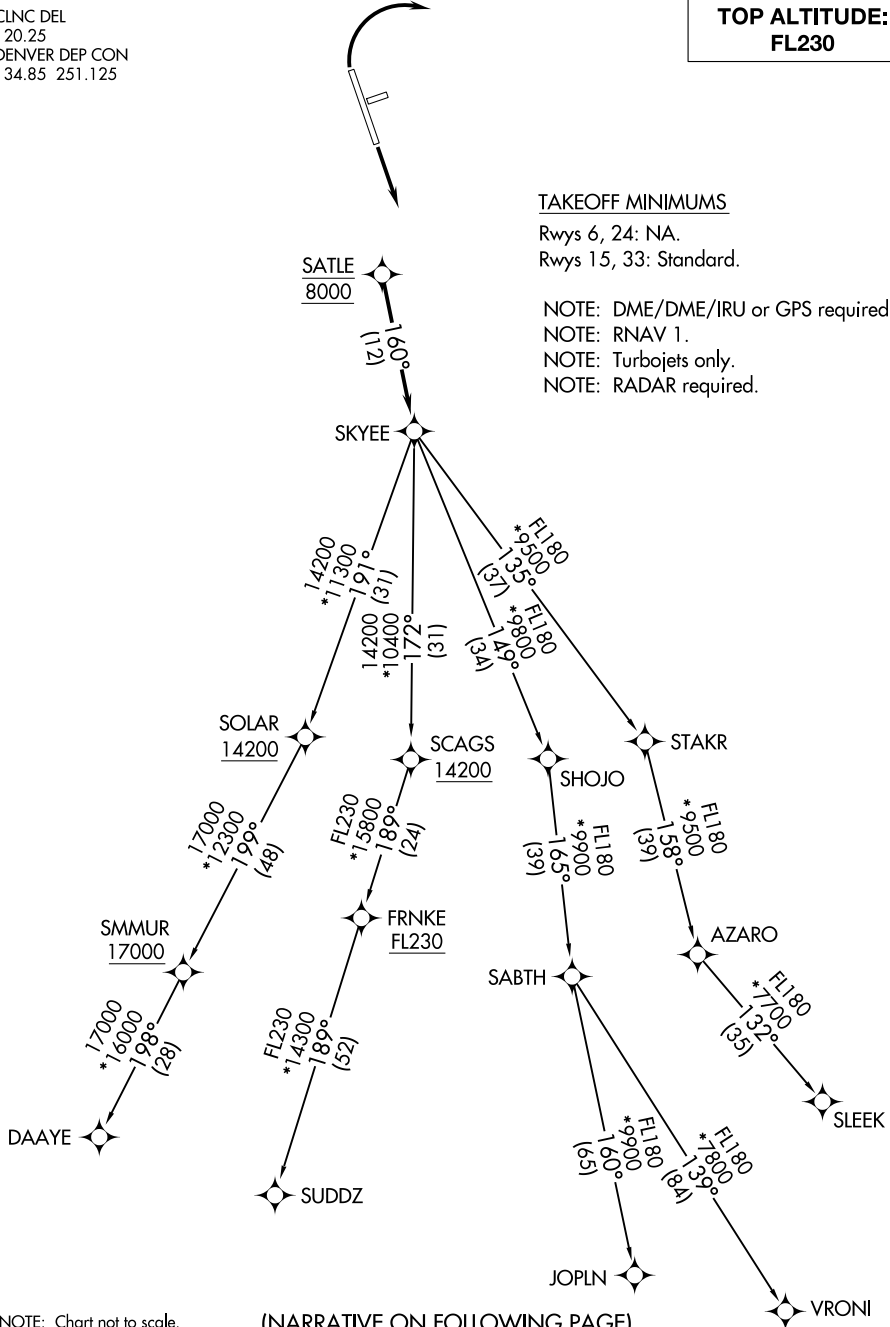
CLNC DEL
20.25
DENVER DEP CON
34.85 251.125

TOP ALTITUDE:
FL230

TAKEOFF MINIMUMS
Rwys 6, 24: NA.
Rwys 15, 33: Standard.

NOTE: DME/DME/IRU or GPS required
NOTE: RNAV 1.
NOTE: Turbojets only.
NOTE: RADAR required.

SATLE
8000

160°
(12)

SKYEE

14200
*11300
191°
(31)

14200
*10400
172°
(31)

FL180
*9800
149°
(34)

FL180
*9500
135°
(37)

SOLAR
14200

SCAGS
14200

SHOJO

STAKR

17000
*12300
199°
(48)

FL230
*15800
189°
(24)

FL180
*9900
165°
(39)

FL180
*9500
158°
(39)

SMMUR
17000

FRNKE
FL230

SABTH

AZARO

17000
*16000
198°
(28)

FL230
*14300
189°
(52)

FL180
*7700
132°
(35)

SLEEK

DAAYE

SUDDZ

FL180
*9900
160°
(65)

FL180
*7800
139°
(84)

JOPLN

VRONI

NOTE: Chart not to scale.

(NARRATIVE ON FOLLOWING PAGE)